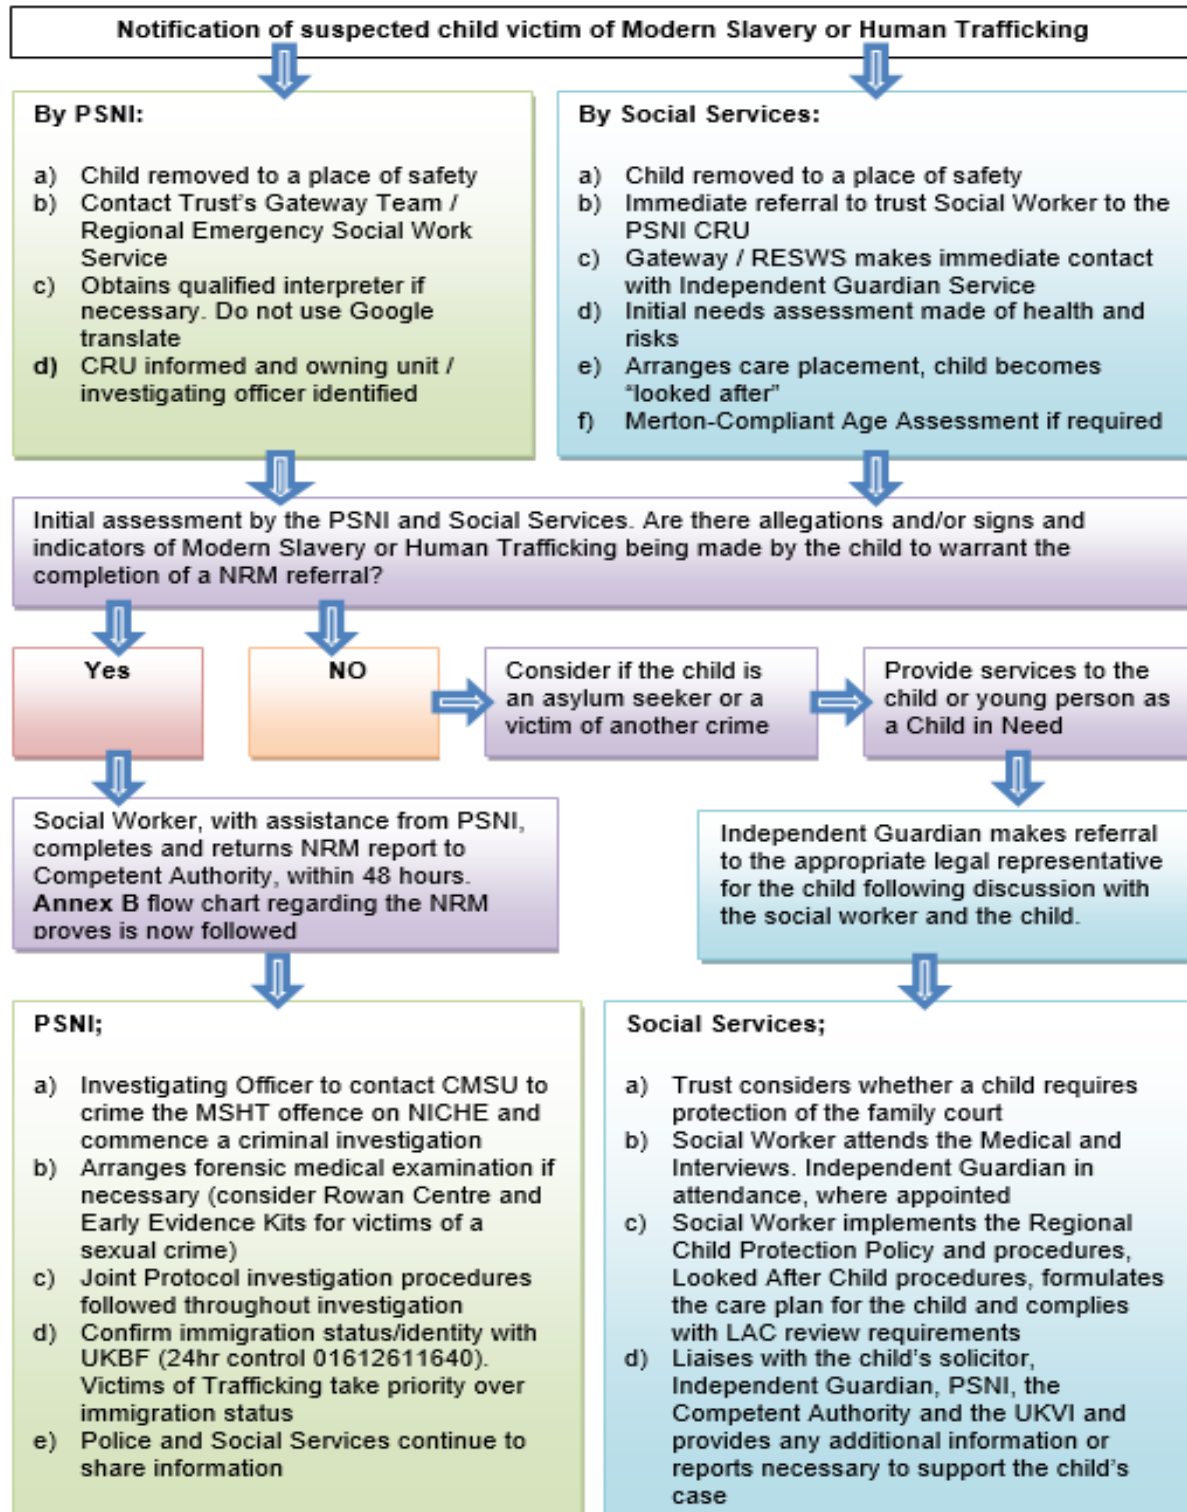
Notification of suspected child victim of Modern Slavery or Human Trafficking

By PSNI:

a) Child removed to a place of safety
b) Contact Trust's Gateway Team / Regional Emergency Social Work Service
c) Obtains qualified interpreter if necessary. Do not use Google translate
d) CRU informed and owning unit / investigating officer identified

By Social Services:

a) Child removed to a place of safety
b) Immediate referral to trust Social Worker to the PSNI CRU
c) Gateway / RESWS makes immediate contact with Independent Guardian Service
d) Initial needs assessment made of health and risks
e) Arranges care placement, child becomes "looked after"
f) Merton-Compliant Age Assessment if required

Initial assessment by the PSNI and Social Services. Are there allegations and/or signs and indicators of Modern Slavery or Human Trafficking being made by the child to warrant the completion of a NRM referral?

Yes

NO

Consider if the child is an asylum seeker or a victim of another crime

Provide services to the child or young person as a Child in Need

Social Worker, with assistance from PSNI, completes and returns NRM report to Competent Authority, within 48 hours. Annex B flow chart regarding the NRM proves is now followed

Independent Guardian makes referral to the appropriate legal representative for the child following discussion with the social worker and the child.

PSNI;

a) Investigating Officer to contact CMSU to crime the MSHT offence on NICHE and commence a criminal investigation
b) Arranges forensic medical examination if necessary (consider Rowan Centre and Early Evidence Kits for victims of a sexual crime)
c) Joint Protocol investigation procedures followed throughout investigation
d) Confirm immigration status/identity with UKBF (24hr control 01612611640). Victims of Trafficking take priority over immigration status
e) Police and Social Services continue to share information

Social Services;

a) Trust considers whether a child requires protection of the family court
b) Social Worker attends the Medical and Interviews. Independent Guardian in attendance, where appointed
c) Social Worker implements the Regional Child Protection Policy and procedures, Looked After Child procedures, formulates the care plan for the child and complies with LAC review requirements
d) Liaises with the child's solicitor, Independent Guardian, PSNI, the Competent Authority and the UKVI and provides any additional information or reports necessary to support the child's case